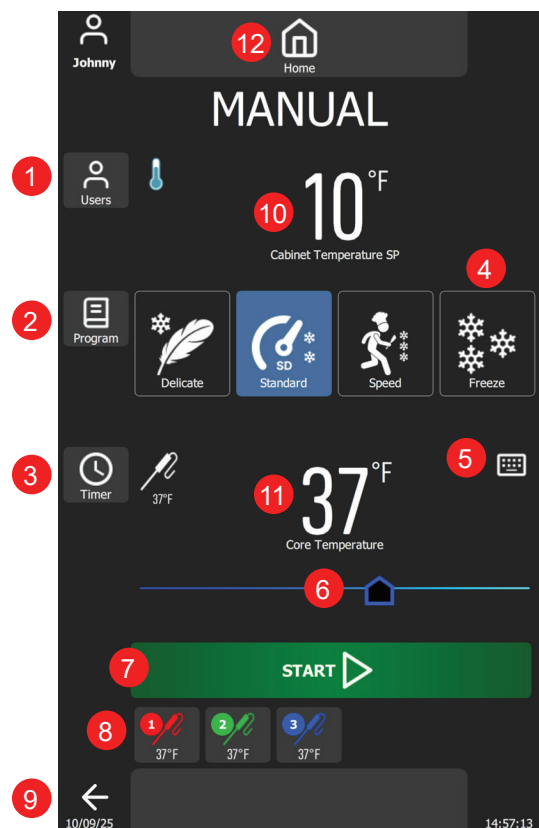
Johnny

12

Home

MANUAL

1

Users

10

10°F

Cabinet Temperature SP

4

2

Program

Delicate

SD

Standard

Speed

Freeze

3

Timer

37°F

5

11

37°F

Core Temperature

6

7

START

8

1

37°F

2

37°F

3

37°F

9

10/09/25

14:57:13